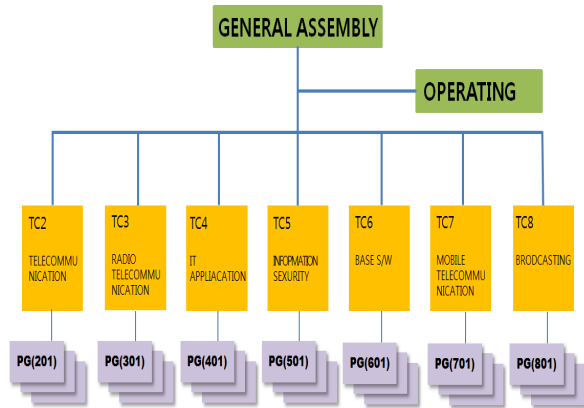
GENERAL ASSEMBLY

OPERATING

TC2
TELECOMMUNICATION

TC3
RADIO TELECOMMUNICATION

TC4
IT APPLIACATION

TC5
INFOPMATION SEXURITY

TC6
BASE S/W

TC7
MOBILE TELECOMMUNICATION

TC8
BRODCASTING

PG(201)

PG(301)

PG(401)

PG(501)

PG(601)

PG(701)

PG(801)